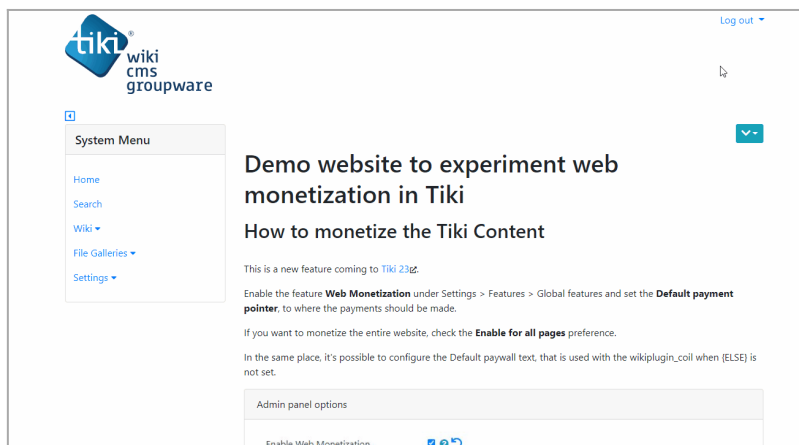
tiki®
wiki
cms
groupware

Log out

System Menu

Home
Search
Wiki
File Galleries
Settings

Demo website to experiment web monetization in Tiki

How to monetize the Tiki Content

This is a new feature coming to Tiki 23.

Enable the feature **Web Monetization** under Settings > Features > Global features and set the **Default payment pointer**, to where the payments should be made.

If you want to monetize the entire website, check the **Enable for all pages** preference.

In the same place, it's possible to configure the Default paywall text, that is used with the wikiplugin_coil when {ELSE} is not set.

Admin panel options

Enable Web Monetization